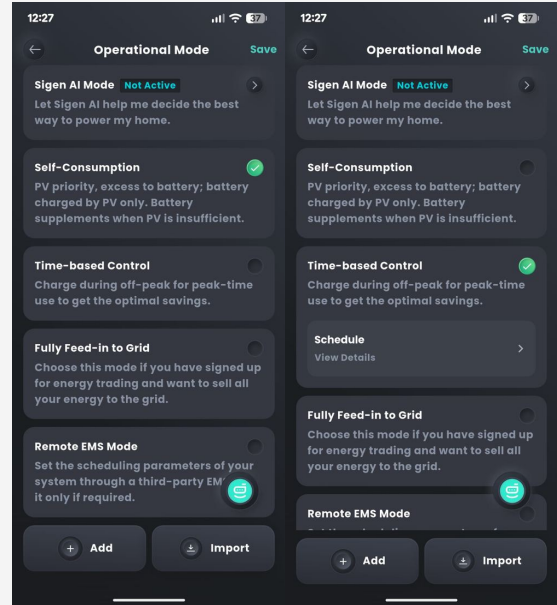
12:27 37

Operational Mode Save

Sigen AI Mode Not Active

Let Sigen AI help me decide the best way to power my home.

Self-Consumption

PV priority, excess to battery; battery charged by PV only. Battery supplements when PV is insufficient.

Time-based Control

Charge during off-peak for peak-time use to get the optimal savings.

Fully Feed-in to Grid

Choose this mode if you have signed up for energy trading and want to sell all your energy to the grid.

Remote EMS Mode

Set the scheduling parameters of your system through a third-party EM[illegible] it only if required.

Add

Import

12:27 37

Operational Mode Save

Sigen AI Mode Not Active

Let Sigen AI help me decide the best way to power my home.

Self-Consumption

PV priority, excess to battery; battery charged by PV only. Battery supplements when PV is insufficient.

Time-based Control

Charge during off-peak for peak-time use to get the optimal savings.

Schedule

View Details

Fully Feed-in to Grid

Choose this mode if you have signed up for energy trading and want to sell all your energy to the grid.

Remote EMS Mode

Add

Import